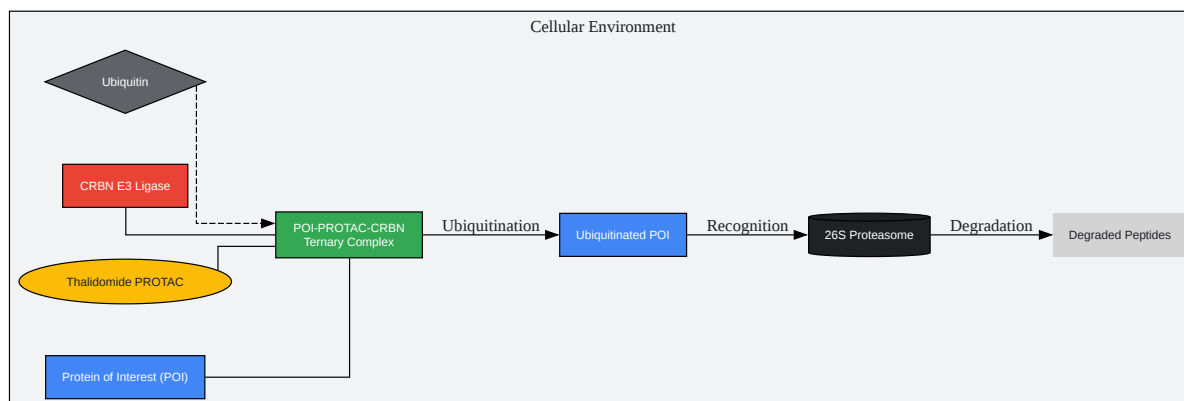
Cellular Environment

Ubiquitin

CRBN E3 Ligase

POI-PROTAC-CRBN Ternary Complex

Ubiquitination

Ubiquitinated POI

Recognition

26S Proteasome

Degradation

Degraded Peptides

Thalidomide PROTAC

Protein of Interest (POI)